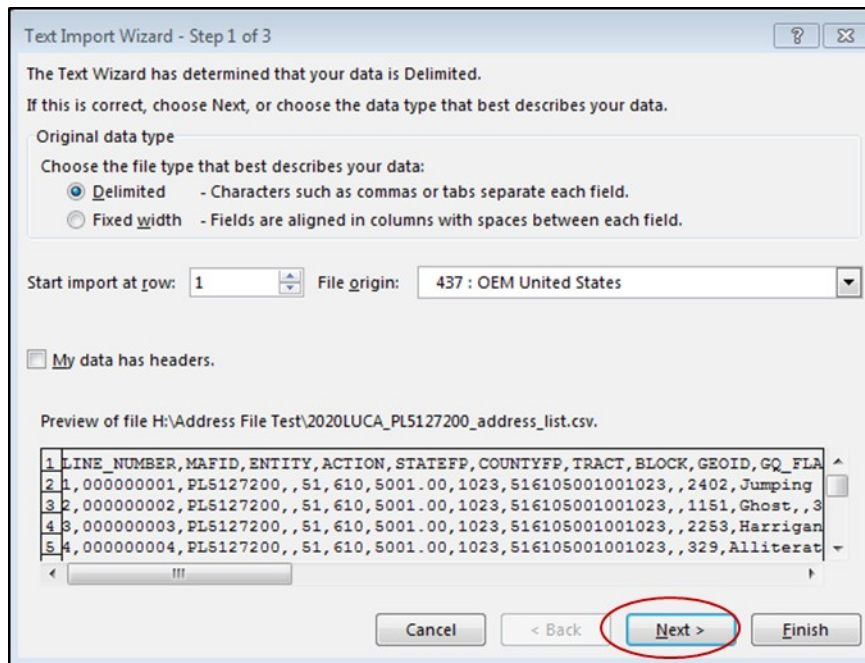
Text Import Wizard - Step 1 of 3

? ✕

The Text Wizard has determined that your data is Delimited.

If this is correct, choose Next, or choose the data type that best describes your data.

Original data type

Choose the file type that best describes your data:

Delimited - Characters such as commas or tabs separate each field.

Fixed width - Fields are aligned in columns with spaces between each field.

Start import at row: 1

File origin: 437 : OEM United States

My data has headers.

Preview of file H:\Address File Test\2020LUCA_PL5127200_address_list.csv.

1 LINE_NUMBER,MAFID,ENTITY,ACTION,STATEFP,COUNTYFP,TRACT,BLOCK,GEOID,GQ_FLA
2 1,000000001,PL5127200,,51,610,5001.00,1023,516105001001023,,2402,Jumping
3 2,000000002,PL5127200,,51,610,5001.00,1023,516105001001023,,1151,Ghost,,3
4 3,000000003,PL5127200,,51,610,5001.00,1023,516105001001023,,2253,Harrigan
5 4,000000004,PL5127200,,51,610,5001.00,1023,516105001001023,,329,Alliterat

Cancel

< Back

Next >

Finish